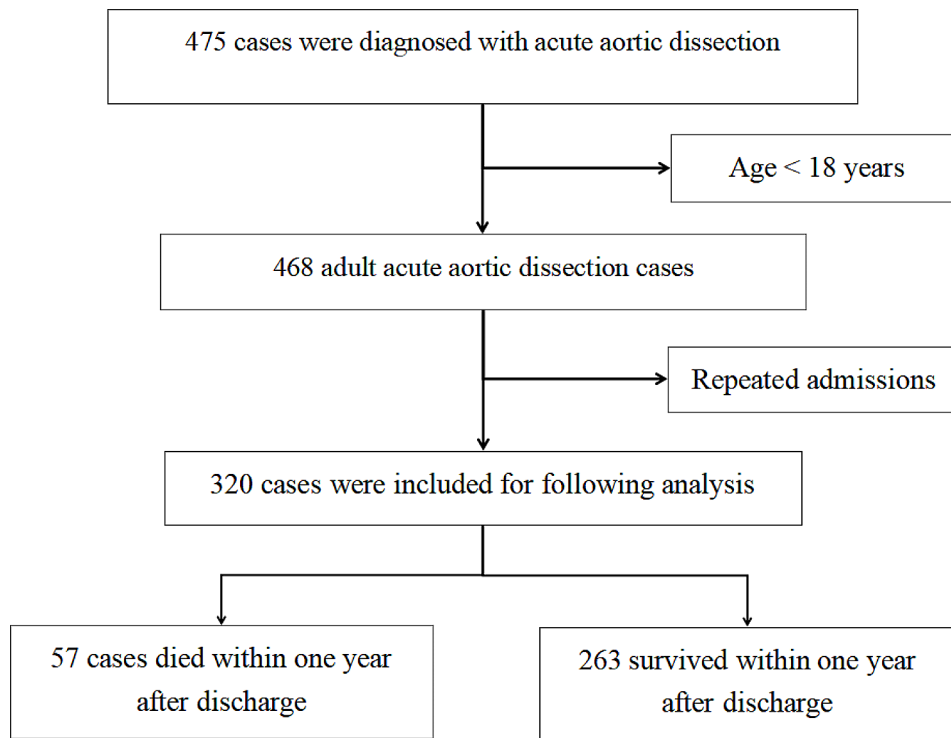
475 cases were diagnosed with acute aortic dissection

Age < 18 years

468 adult acute aortic dissection cases

Repeated admissions

320 cases were included for following analysis

57 cases died within one year after discharge

263 survived within one year after discharge